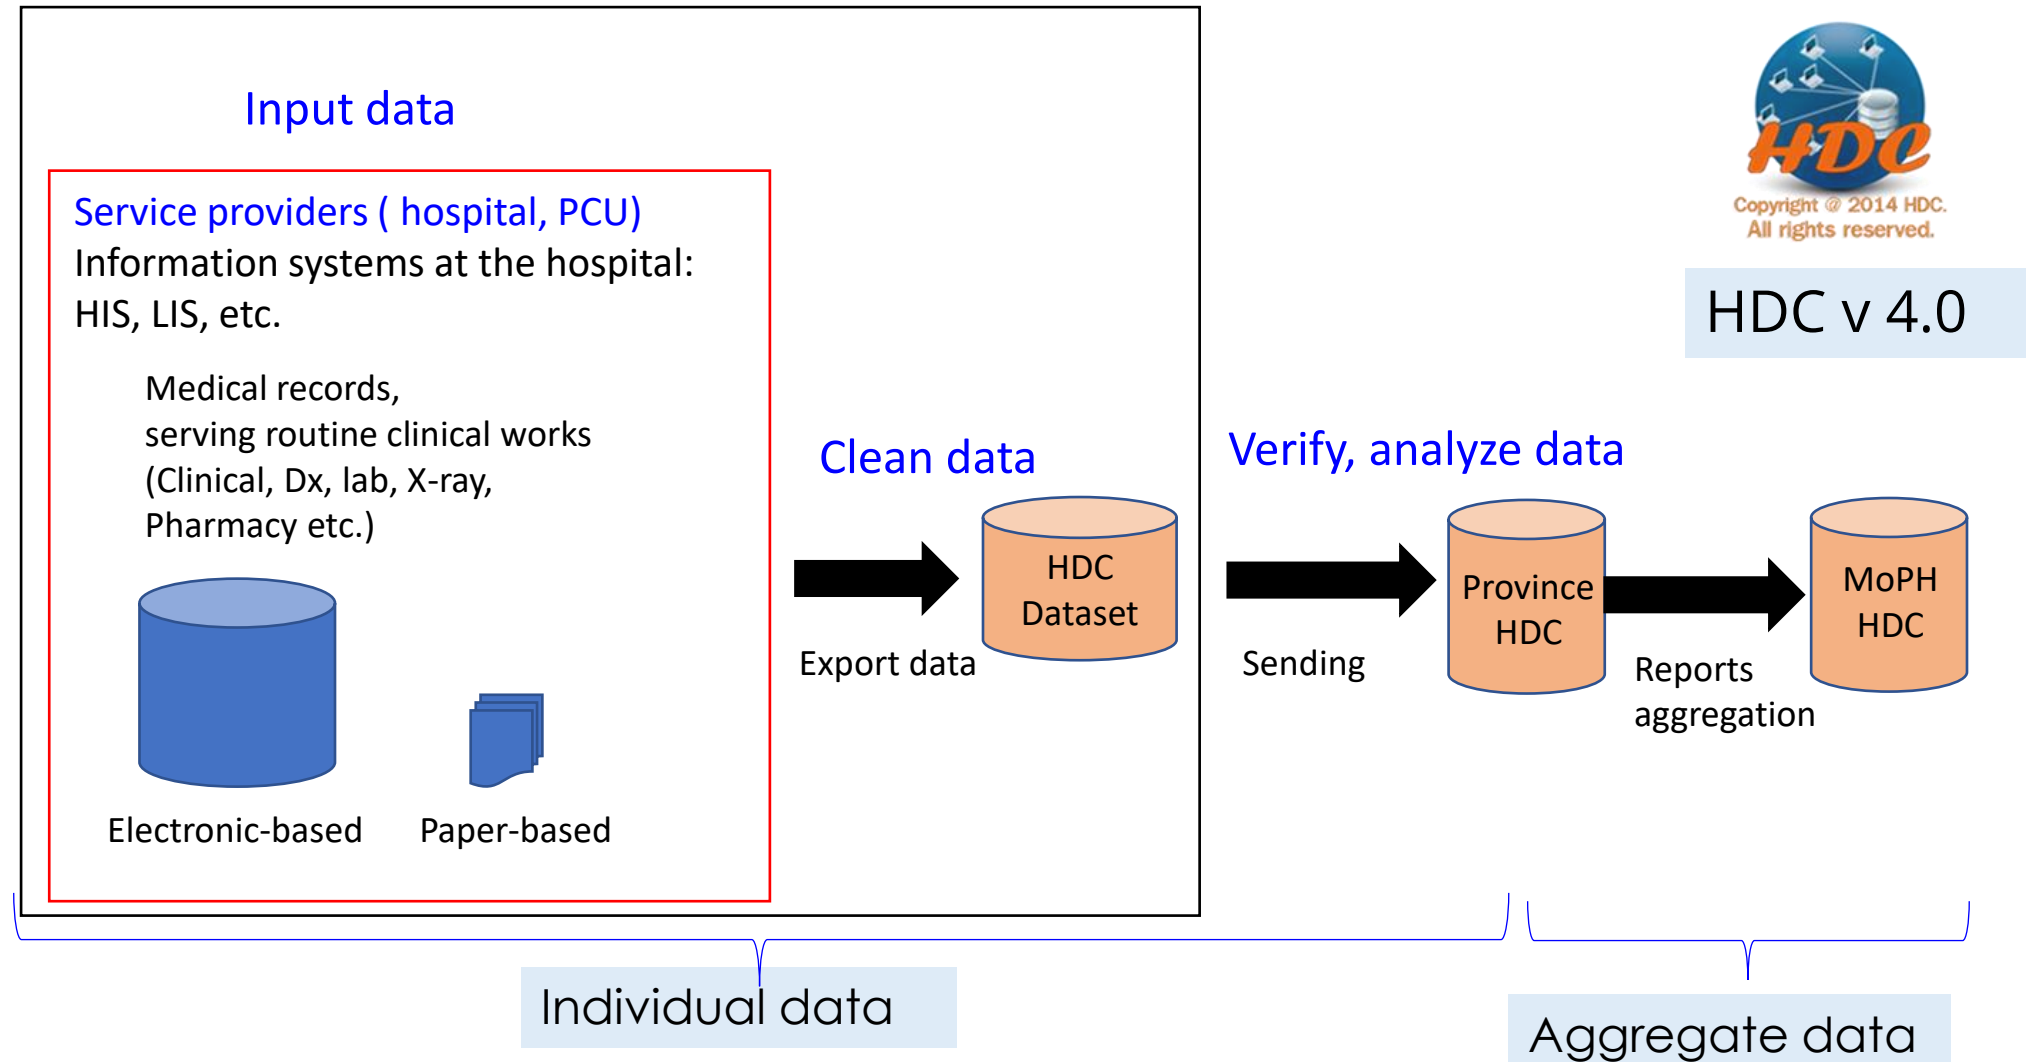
Input data

Service providers ( hospital, PCU)
Information systems at the hospital: HIS, LIS, etc.

Medical records,
serving routine clinical works
(Clinical, Dx, lab, X-ray,
Pharmacy etc.)

Electronic-based

Paper-based

Clean data

HDC Dataset

Export data

Verify, analyze data

Sending

Province HDC

Reports aggregation

MoPH HDC

HDC

Copyright @ 2014 HDC.
All rights reserved.

HDC v 4.0

Individual data

Aggregate data